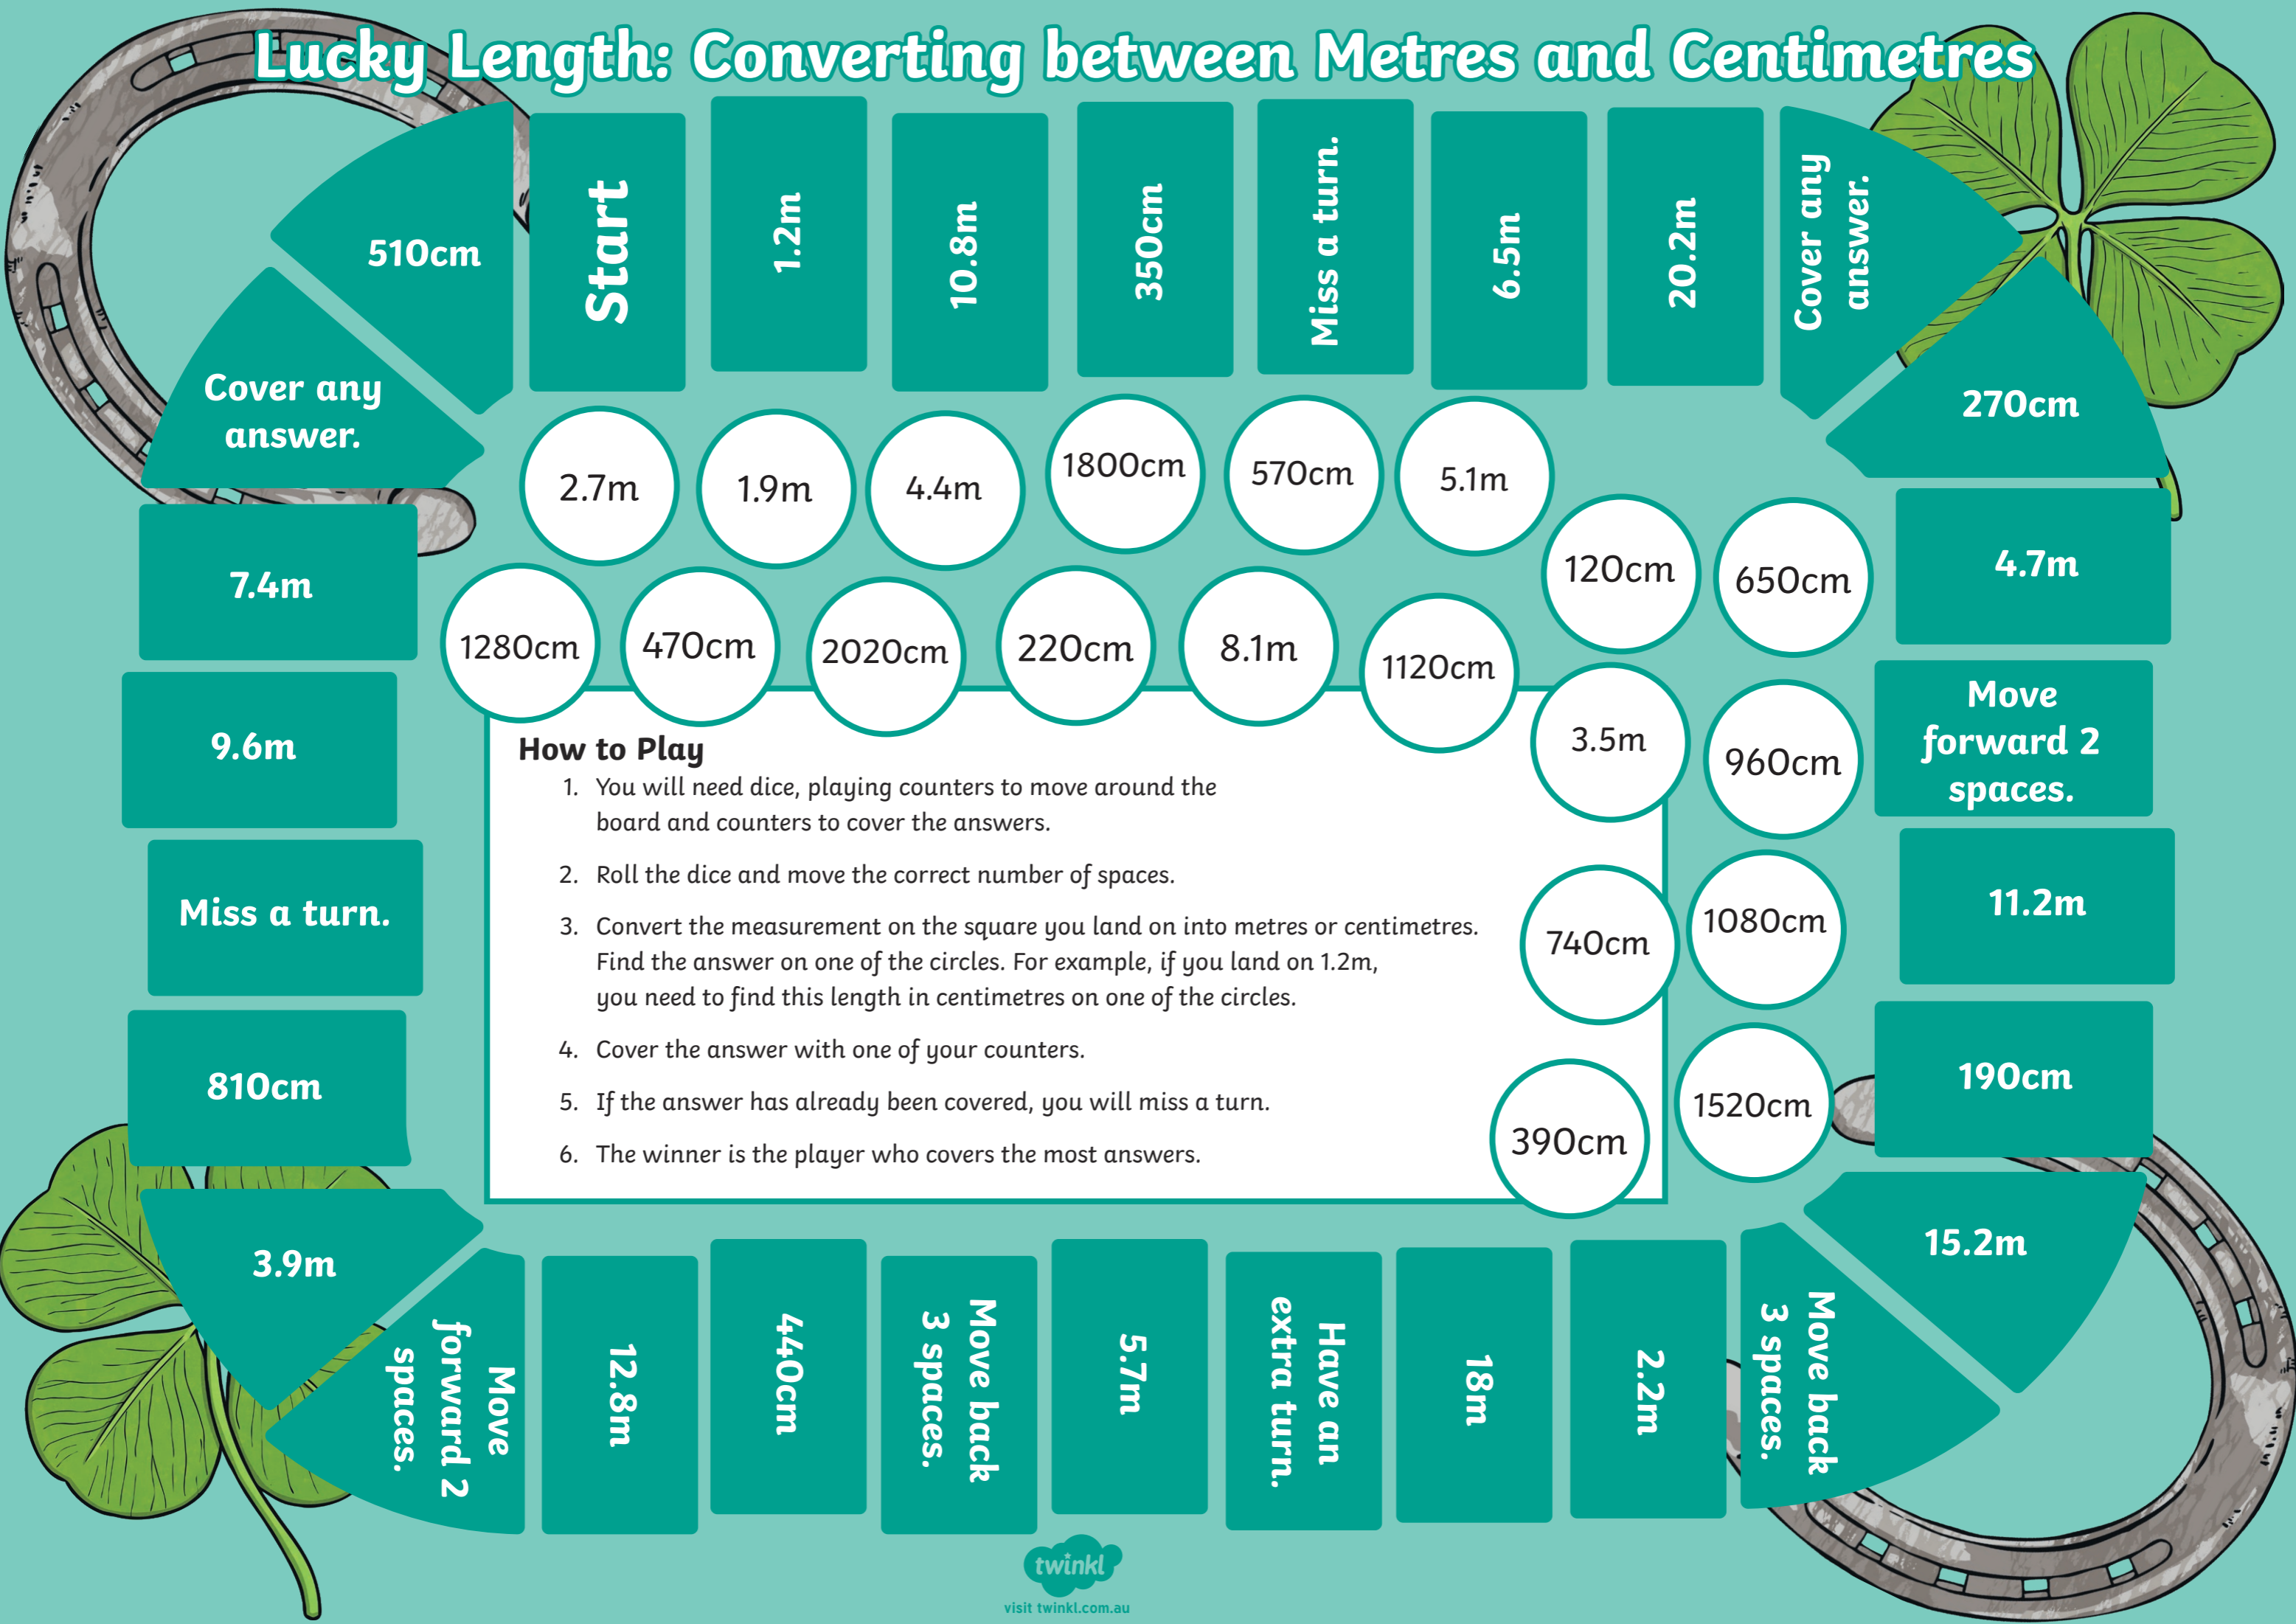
Lucky Length: Converting between Metres and Centimetres

Start

1.2m

10.8m

350cm

Miss a turn.

6.5m

20.2m

Cover any answer.

270cm

4.7m

Move forward 2 spaces.

11.2m

190cm

15.2m

Move back 3 spaces.

2.2m

18m

Have an extra turn.

5.7m

Move back 3 spaces.

440cm

12.8m

Move forward 2 spaces.

3.9m

810cm

Miss a turn.

9.6m

7.4m

Cover any answer.

510cm

2.7m

1.9m

4.4m

1800cm

570cm

5.1m

120cm

650cm

1280cm

470cm

2020cm

220cm

8.1m

1120cm

3.5m

960cm

740cm

1080cm

390cm

1520cm

How to Play
1. You will need dice, playing counters to move around the board and counters to cover the answers.
2. Roll the dice and move the correct number of spaces.
3. Convert the measurement on the square you land on into metres or centimetres. Find the answer on one of the circles. For example, if you land on 1.2m, you need to find this length in centimetres on one of the circles.
4. Cover the answer with one of your counters.
5. If the answer has already been covered, you will miss a turn.
6. The winner is the player who covers the most answers.

twinkl
visit twinkl.com.au